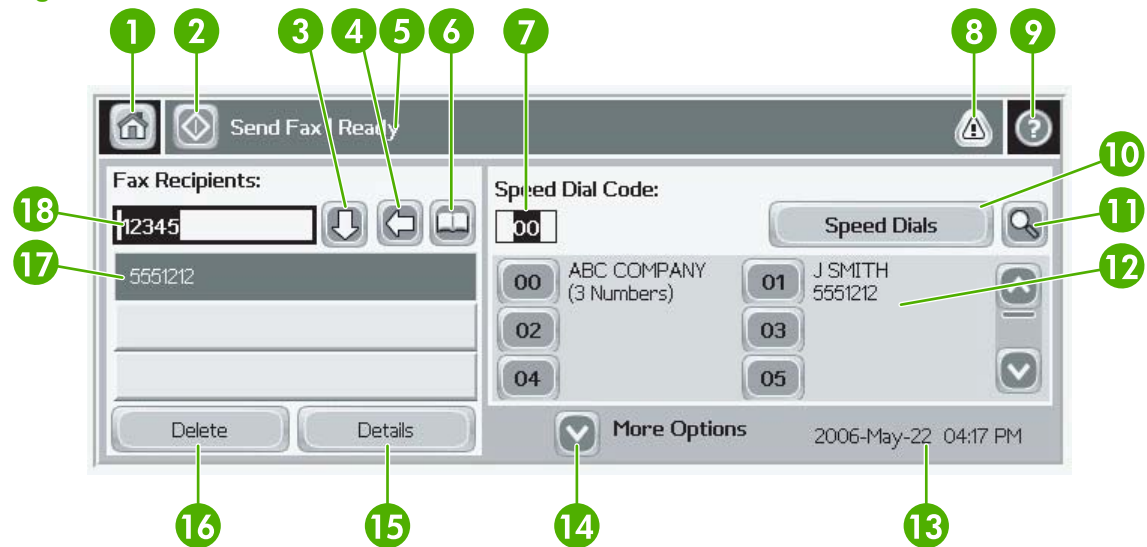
1 2 3 4 5 6 7 8 9

Send Fax | Ready

Fax Recipients:

18 12345

17 5551212

Speed Dial Code:

00

Speed Dials

10 11

00 ABC COMPANY (3 Numbers)

01 J SMITH 5551212

12

02

03

04

05

Delete

Details

More Options

2006-May-22 04:17 PM

16 15 14 13